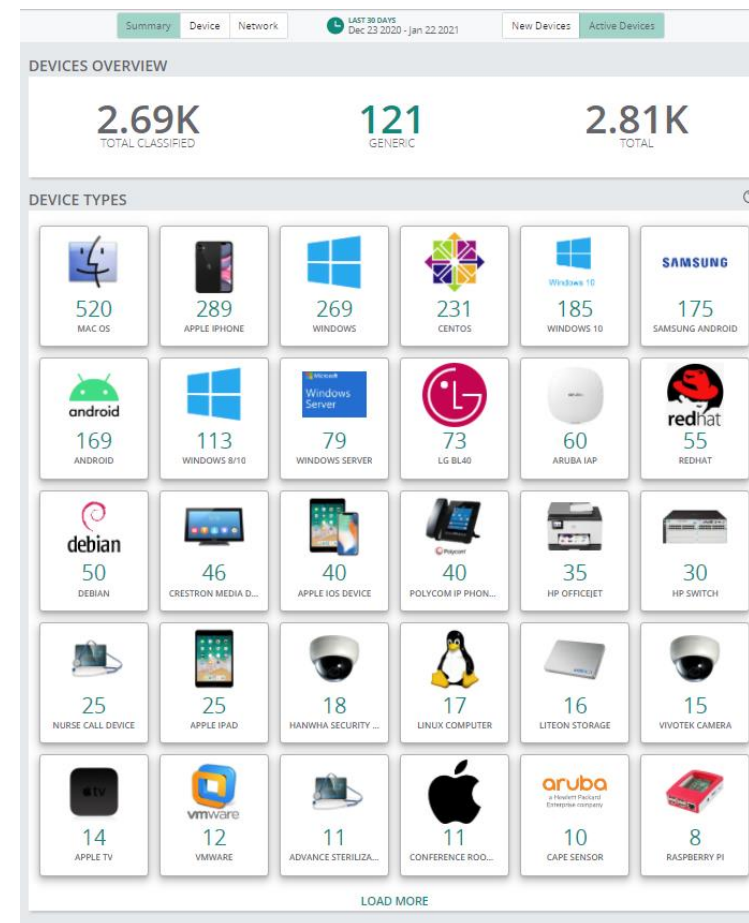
Summary | Device | Network

LAST 30 DAYS
Dec 23 2020 - Jan 22 2021

New Devices | Active Devices

DEVICES OVERVIEW

2.69K
TOTAL CLASSIFIED

121
GENERIC

2.81K
TOTAL

DEVICE TYPES

520
MAC OS

289
APPLE IPHONE

269
WINDOWS

231
CENTOS

Windows 10
185
WINDOWS 10

SAMSUNG
175
SAMSUNG ANDROID

android
169
ANDROID

113
WINDOWS 8/10

Windows Server
79
WINDOWS SERVER

LG
73
LG BL40

60
ARUBA IAP

redhat
55
REDHAT

debian
50
DEBIAN

46
CRESTRON MEDIA D...

40
APPLE IOS DEVICE

Polycom
40
POLYCOM IP PHON...

35
HP OFFICEJET

30
HP SWITCH

25
NURSE CALL DEVICE

25
APPLE IPAD

18
HANWHA SECURITY ...

17
LINUX COMPUTER

16
LITEON STORAGE

15
VIVOTEK CAMERA

tv
14
APPLE TV

vmware
12
VMWARE

11
ADVANCE STERILIZA...

11
CONFERENCE ROO...

aruba
a Hewlett Packard Enterprise company
10
CAPE SENSOR

8
RASPBERRY PI

LOAD MORE